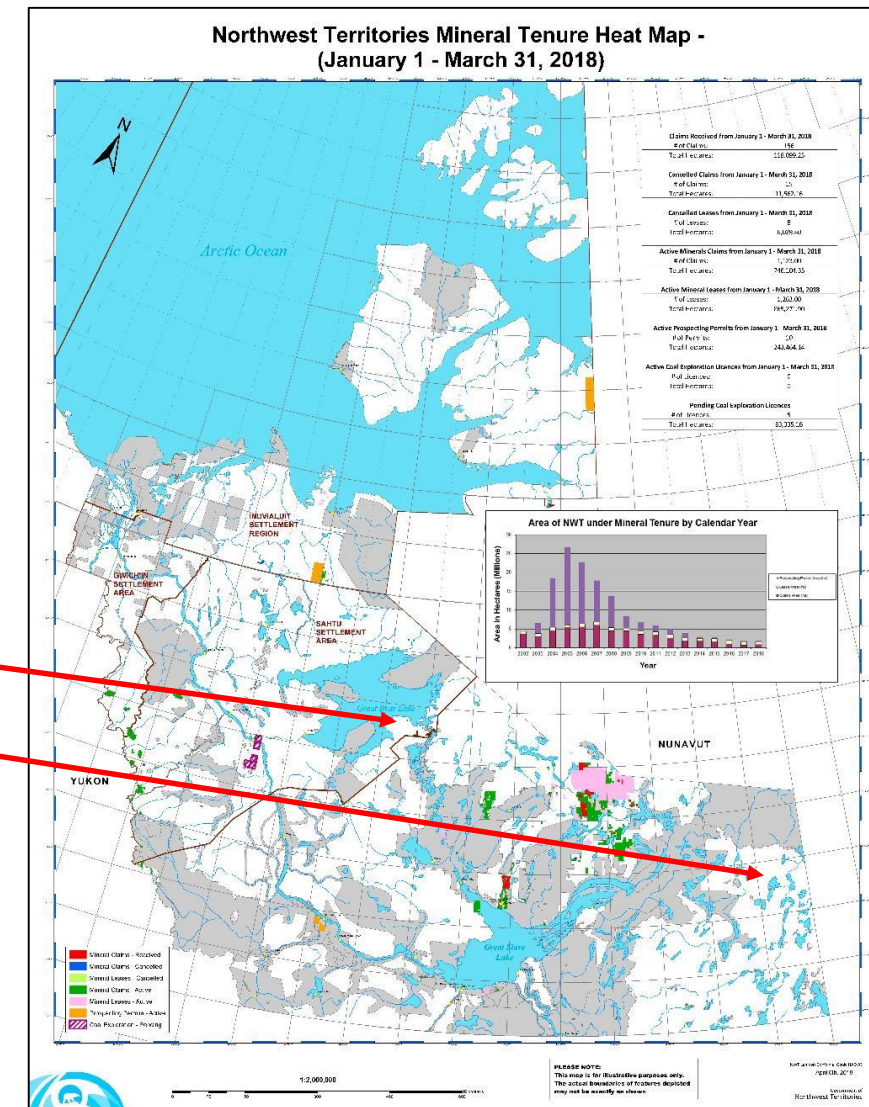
Northwest Territories Mineral Tenure Heat Map -
(January 1 - March 31, 2018)

N

Arctic Ocean

Claims Received from January 1 - March 31, 2018
# of Claims: 156
Total Hectares: 118,099.25

Cancelled Claims from January 1 - March 31, 2018
# of Claims: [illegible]
Total Hectares: 11,582.16

Cancelled Leases from January 1 - March 31, 2018
# of Leases: 8
Total Hectares: 6,609.40

Active Minerals Claims from January 1 - March 31, 2018
# of Claims: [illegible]
Total Hectares: 746,504.35

Active Mineral Leases from January 1 - March 31, 2018
# of Leases: 1,262.00
Total Hectares: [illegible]

Active Prospecting Permits from January 1 - March 31, 2018
# of Permits: 10
Total Hectares: 243,464.14

Active Coal Exploration Licences from January 1 - March 31, 2018
# of Licences: 0
Total Hectares: 0

Pending Coal Exploration Licences
# of Licences: 5
Total Hectares: 83,335.16

Area of NWT under Mineral Tenure by Calendar Year

Area in Hectares (Millions)

Year

2002 2003 2004 2005 2006 2007 2008 2009 2010 2011 2012 2013 2014 2015 2016 2017 2018

INUVIALUIT SETTLEMENT REGION

GWICH'IN SETTLEMENT AREA

SAHTU SETTLEMENT AREA

Great Bear Lake

NUNAVUT

YUKON

Great Slave Lake

Mineral Claims - Received
Mineral Claims - Cancelled
Mineral Leases - Cancelled
Mineral Claims - Active
Mineral Leases - Active
Prospecting Permits - Active
Coal Exploration - Pending

1:2,000,000

PLEASE NOTE:
This map is for illustrative purposes only.
The actual boundaries of features depicted may not be exactly as shown.

April 6th, 2018

Government of Northwest Territories